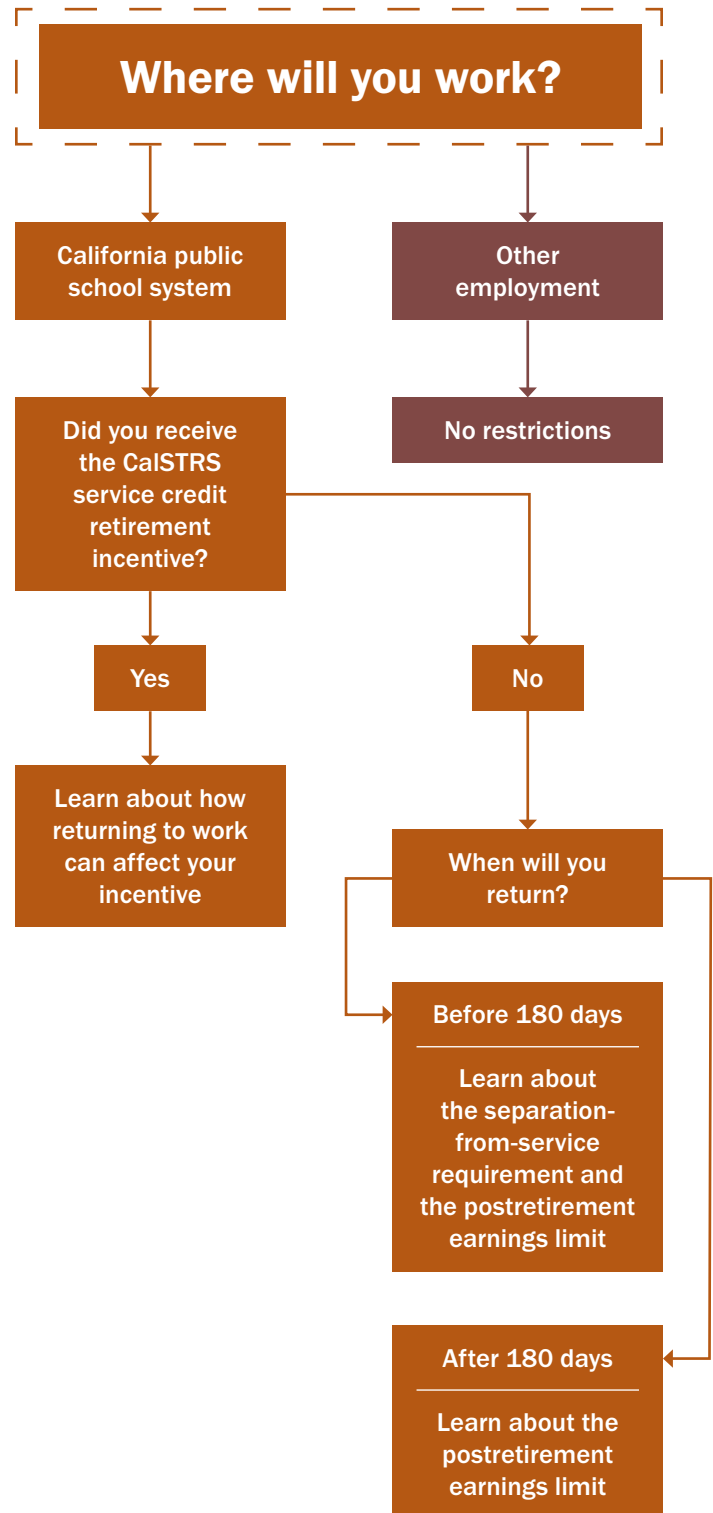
Where will you work?

California public school system

Other employment

Did you receive the CalSTRS service credit retirement incentive?

No restrictions

Yes

No

Learn about how returning to work can affect your incentive

When will you return?

Before 180 days

Learn about the separation-from-service requirement and the postretirement earnings limit

After 180 days

Learn about the postretirement earnings limit